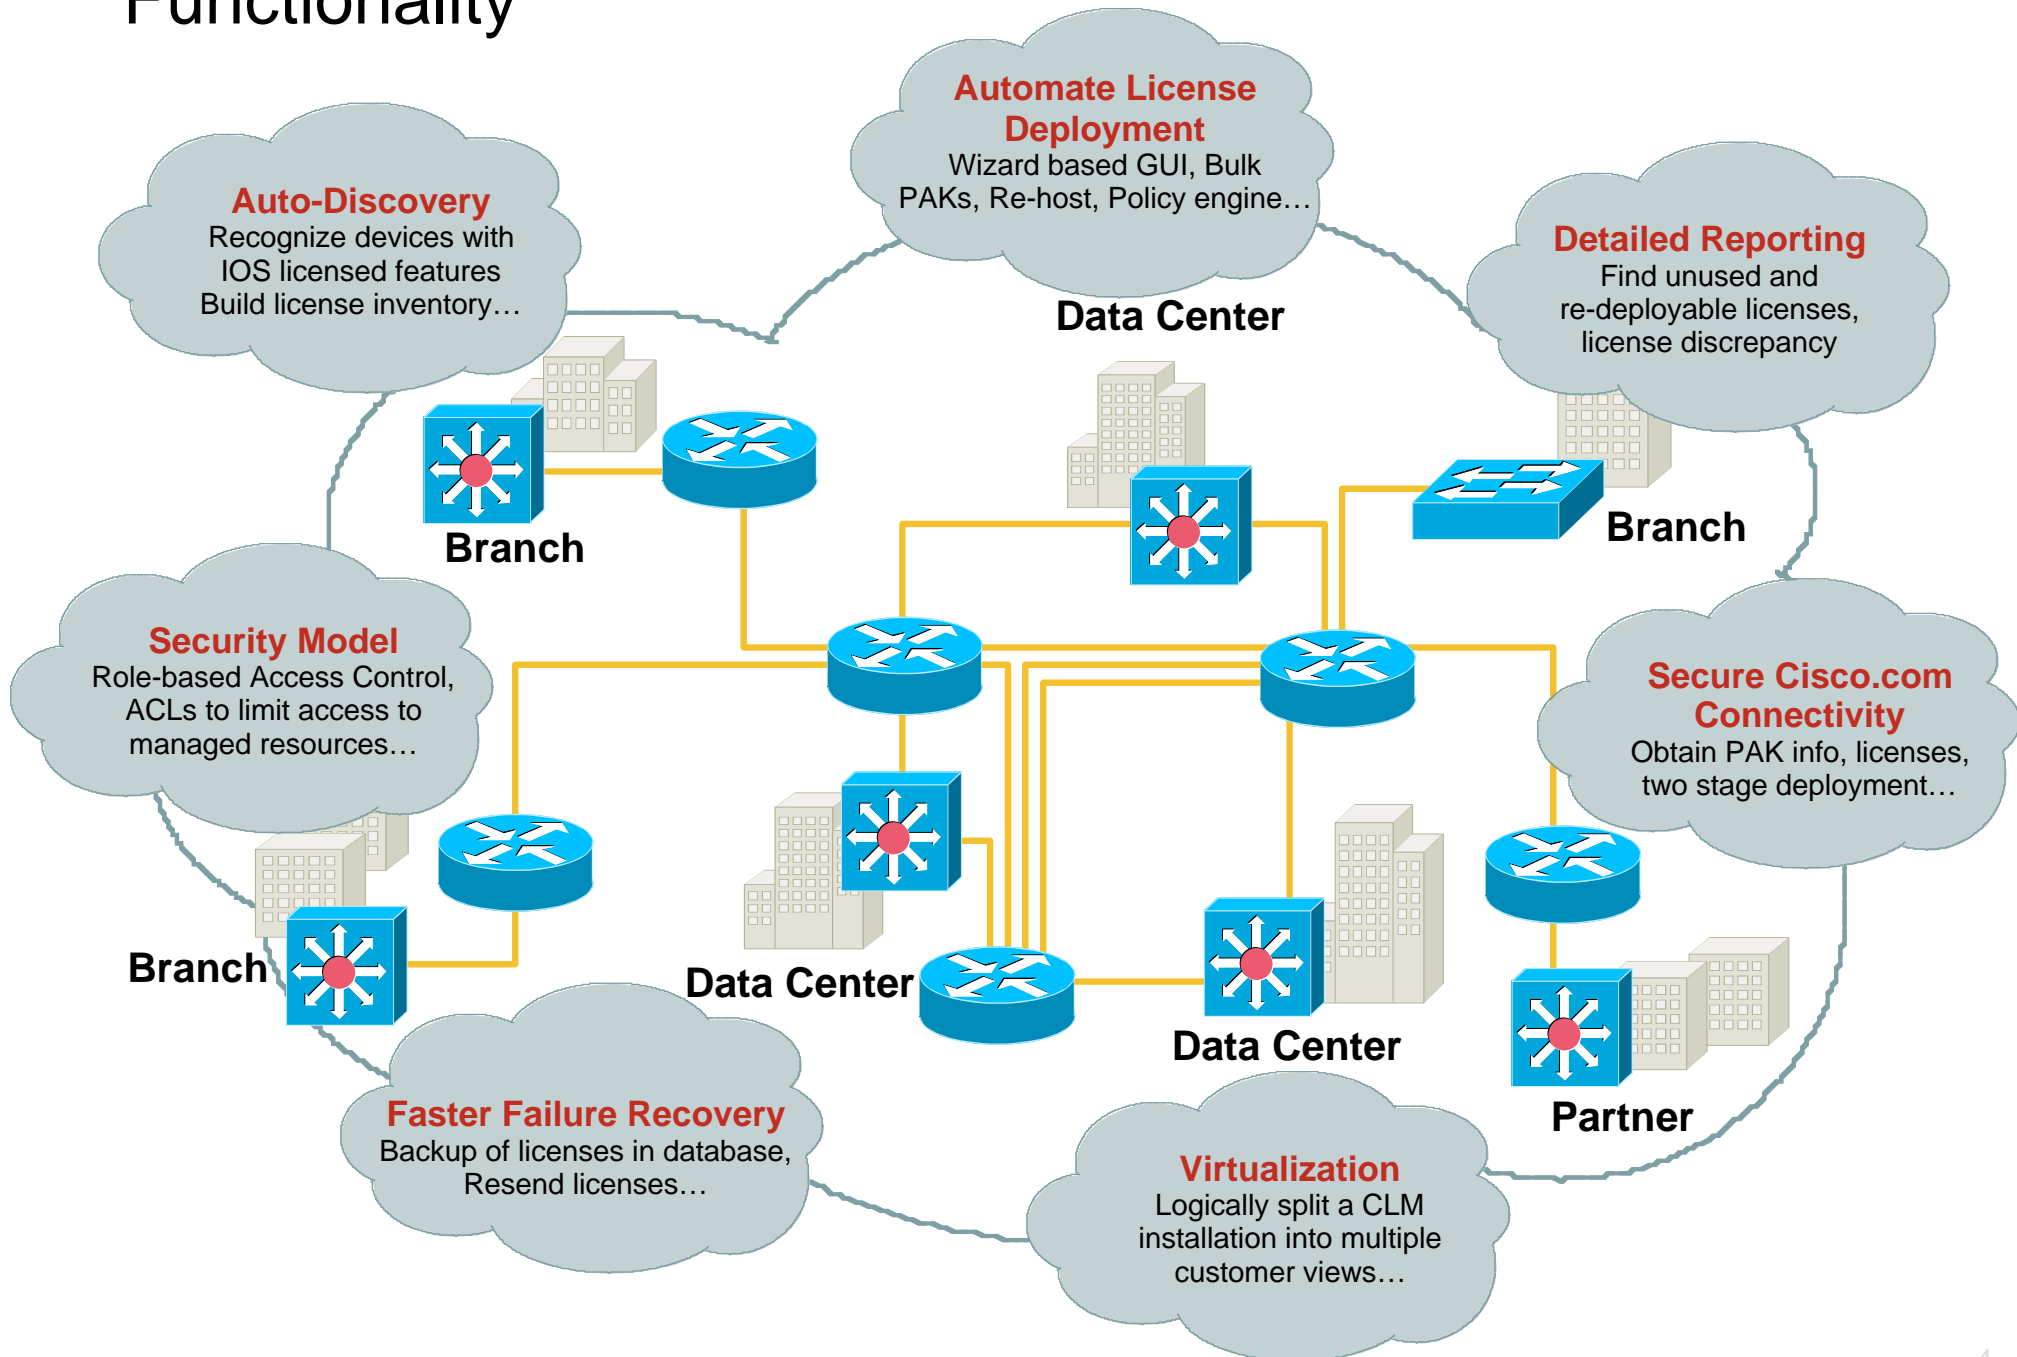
Functionality

Automate License Deployment
Wizard based GUI, Bulk PAKs, Re-host, Policy engine…

Auto-Discovery
Recognize devices with IOS licensed features
Build license inventory…

Detailed Reporting
Find unused and re-deployable licenses, license discrepancy

Data Center

Branch

Branch

Security Model
Role-based Access Control, ACLs to limit access to managed resources…

Secure Cisco.com Connectivity
Obtain PAK info, licenses, two stage deployment…

Branch

Data Center

Data Center

Partner

Faster Failure Recovery
Backup of licenses in database, Resend licenses…

Virtualization
Logically split a CLM installation into multiple customer views…